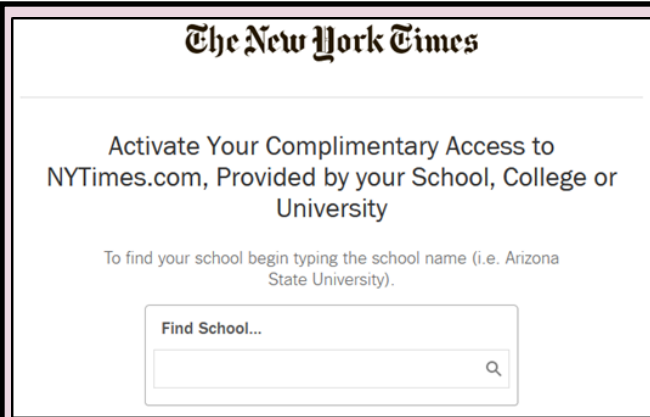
The New York Times

Activate Your Complimentary Access to NYTimes.com, Provided by your School, College or University

To find your school begin typing the school name (i.e. Arizona State University).

Find School...